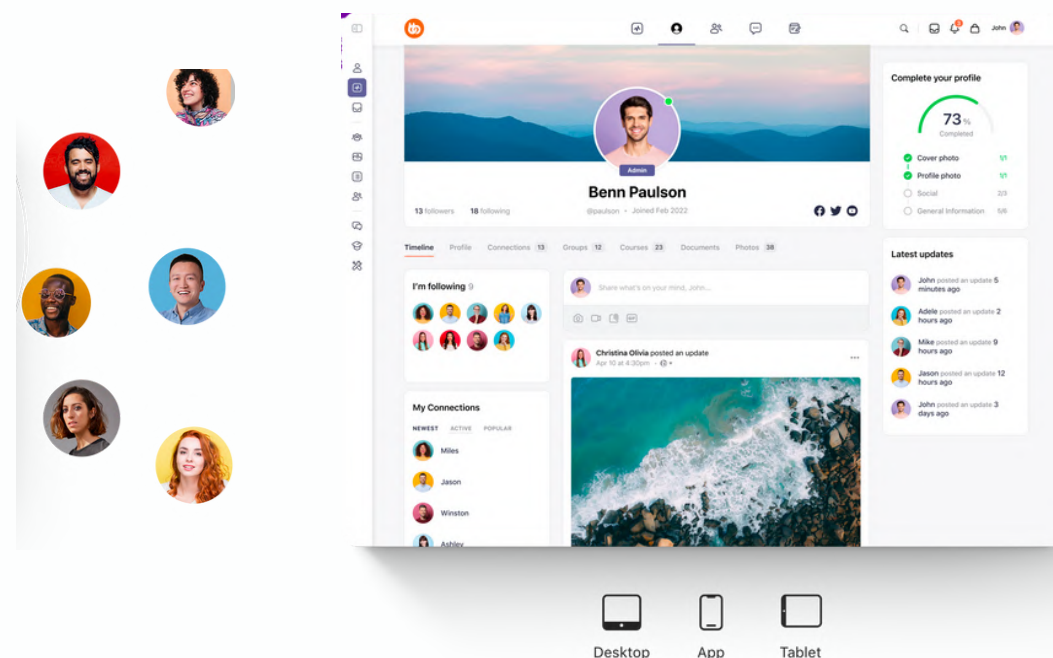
John

Complete your profile

73 %
Completed

Cover photo 1/1
Profile photo 1/1
Social 2/3
General Information 5/6

Admin

Benn Paulson

13 followers 18 following @paulson • Joined Feb 2022

Timeline Profile Connections 13 Groups 12 Courses 23 Documents Photos 38

I'm following 9

Share what's on your mind, John...

Christina Olivia posted an update
Apr 10 at 8:30pm

My Connections

NEWEST ACTIVE POPULAR

Miles
Jason
Winston
Ashley

Latest updates

John posted an update 5 minutes ago
Adele posted an update 2 hours ago
Mike posted an update 9 hours ago
Jason posted an update 12 hours ago
John posted an update 3 days ago

Desktop App Tablet